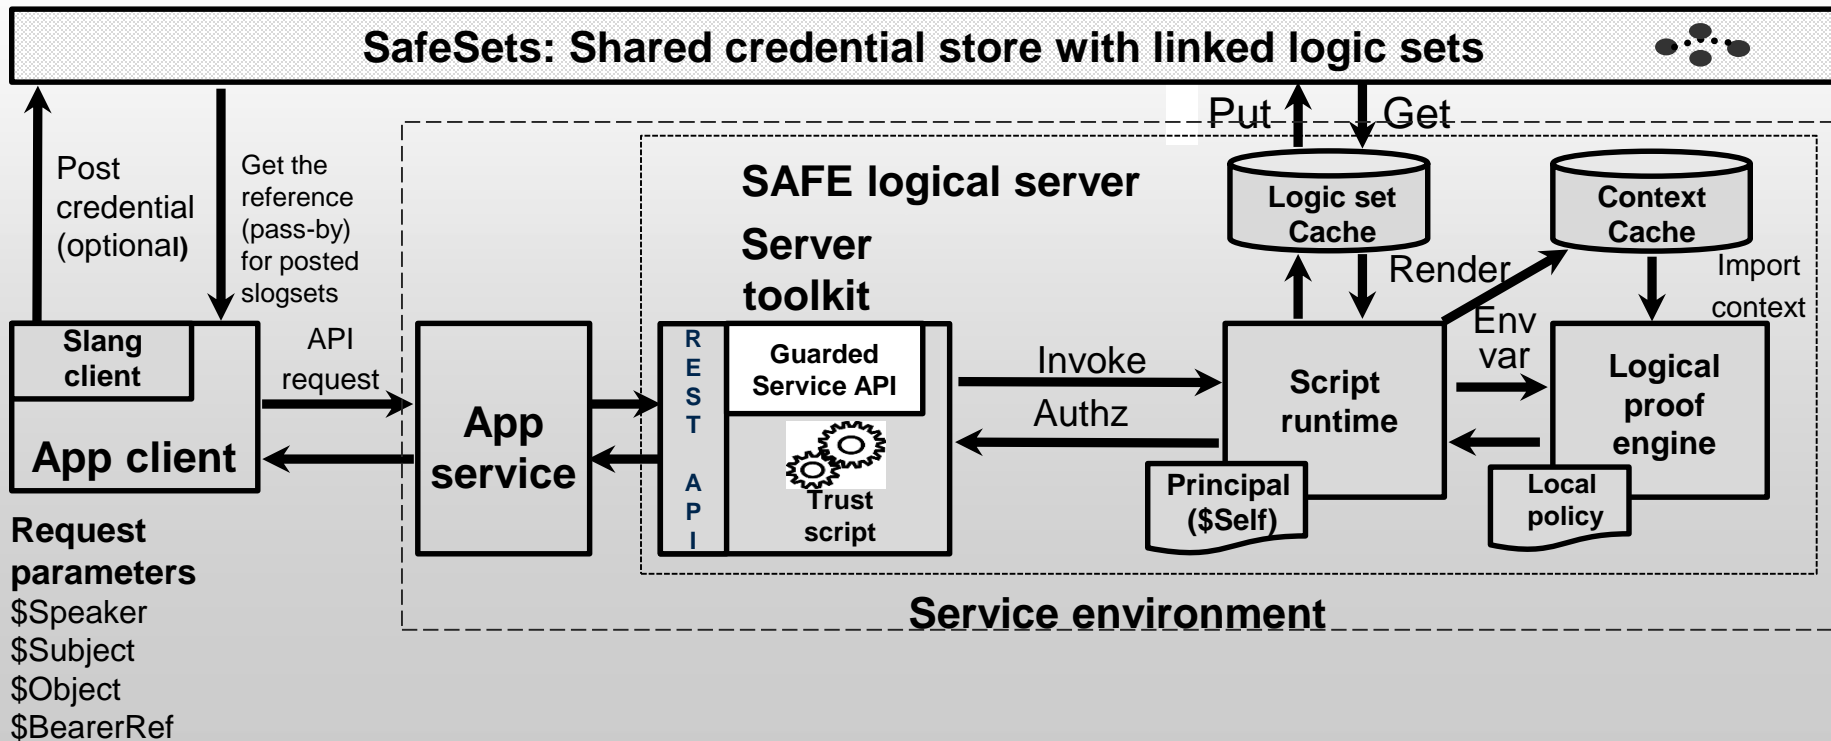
SafeSets: Shared credential store with linked logic sets

Put
Get

Post credential (optional)

Get the reference (pass-by) for posted slogsets

SAFE logical server

Server toolkit

Logic set Cache

Context Cache

Render

Import context

Env var

Slang client

App client

API request

App service

R E S T A P I

Guarded Service API

Trust script

Invoke

Authz

Script runtime

Logical proof engine

Principal ($Self)

Local policy

Request parameters
$Speaker
$Subject
$Object
$BearerRef

Service environment